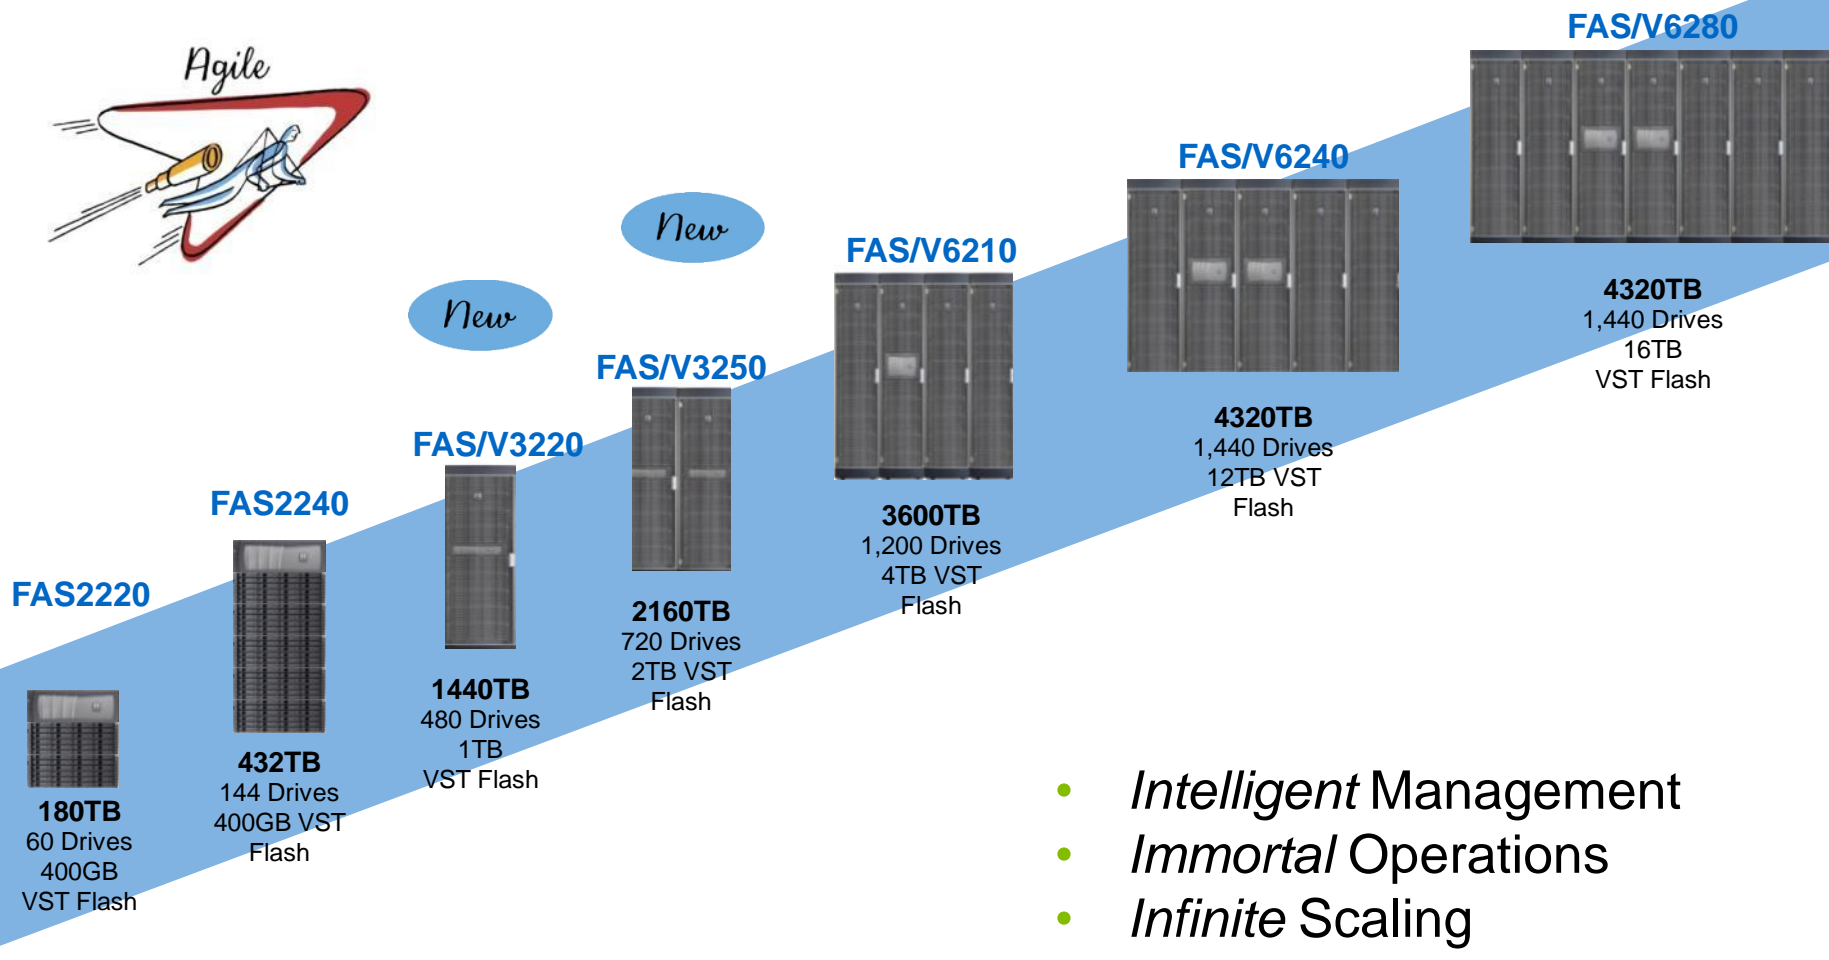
Agile

FAS/V6280

FAS/V6240

New

New

FAS/V6210

FAS/V3250

FAS/V3220

FAS2240

FAS2220

180TB
60 Drives
400GB
VST Flash

432TB
144 Drives
400GB VST
Flash

1440TB
480 Drives
1TB
VST Flash

2160TB
720 Drives
2TB VST
Flash

3600TB
1,200 Drives
4TB VST
Flash

4320TB
1,440 Drives
12TB VST
Flash

4320TB
1,440 Drives
16TB
VST Flash

- *Intelligent* Management
- *Immortal* Operations
- *Infinite* Scaling